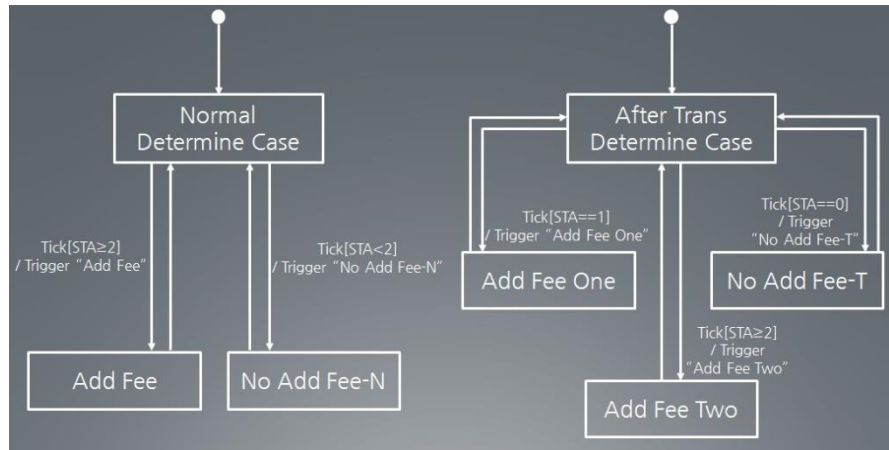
Normal Determine Case

Tick[STA≥2] / Trigger "Add Fee"

Tick[STA<2] / Trigger "No Add Fee-N"

Add Fee

No Add Fee-N

After Trans Determine Case

Tick[STA==1] / Trigger "Add Fee One"

Tick[STA==0] / Trigger "No Add Fee-T"

Add Fee One

No Add Fee-T

Tick[STA≥2] / Trigger "Add Fee Two"

Add Fee Two